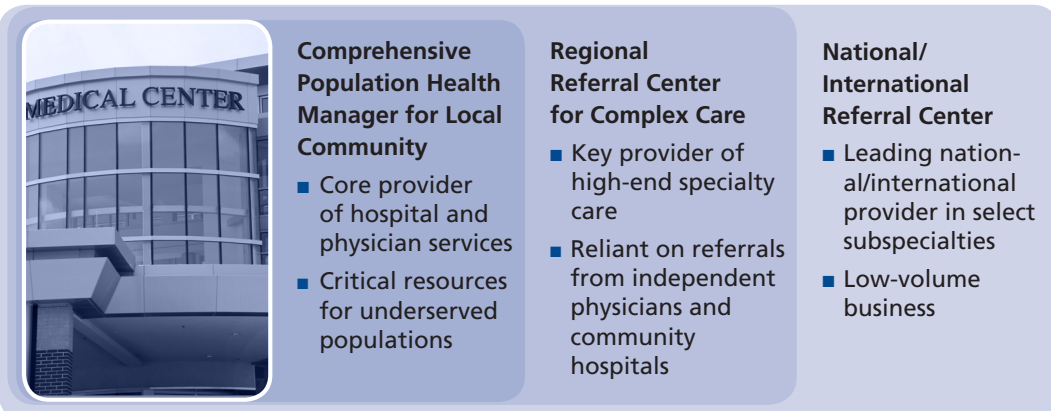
MEDICAL CENTER

Comprehensive Population Health Manager for Local Community

- Core provider of hospital and physician services
- Critical resources for underserved populations

Regional Referral Center for Complex Care

- Key provider of high-end specialty care
- Reliant on referrals from independent physicians and community hospitals

National/ International Referral Center

- Leading national/international provider in select subspecialties
- Low-volume business